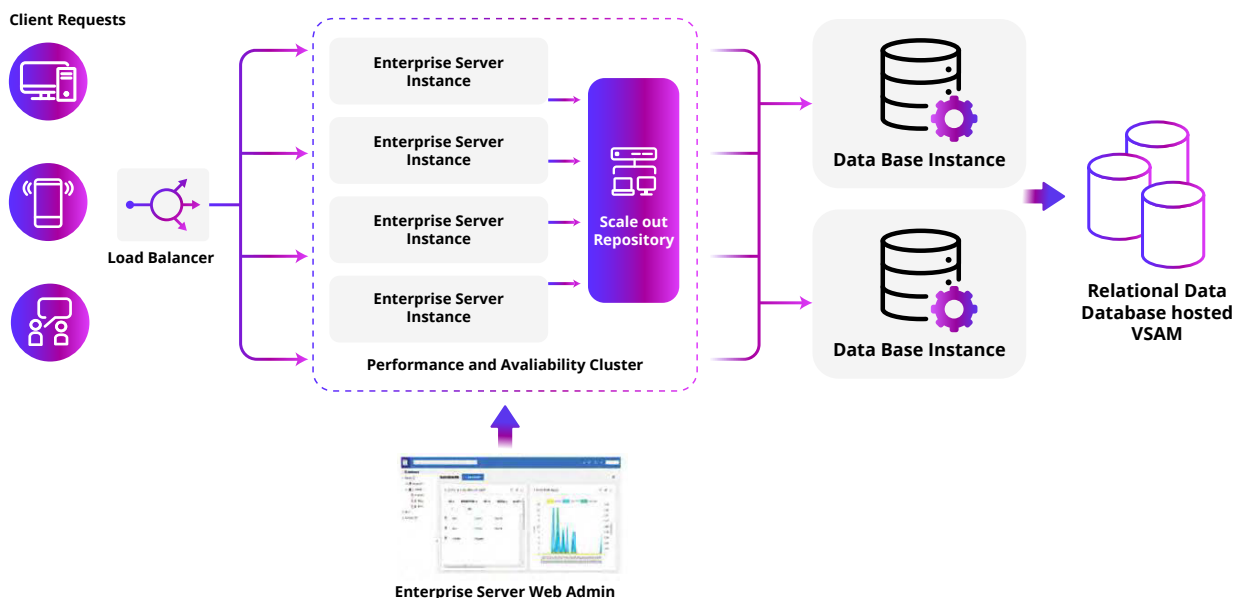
Client Requests

Load Balancer

Enterprise Server Instance

Enterprise Server Instance

Enterprise Server Instance

Enterprise Server Instance

Scale out Repository

Performance and Avaliability Cluster

Data Base Instance

Data Base Instance

Relational Data Database hosted VSAM

Enterprise Server Web Admin